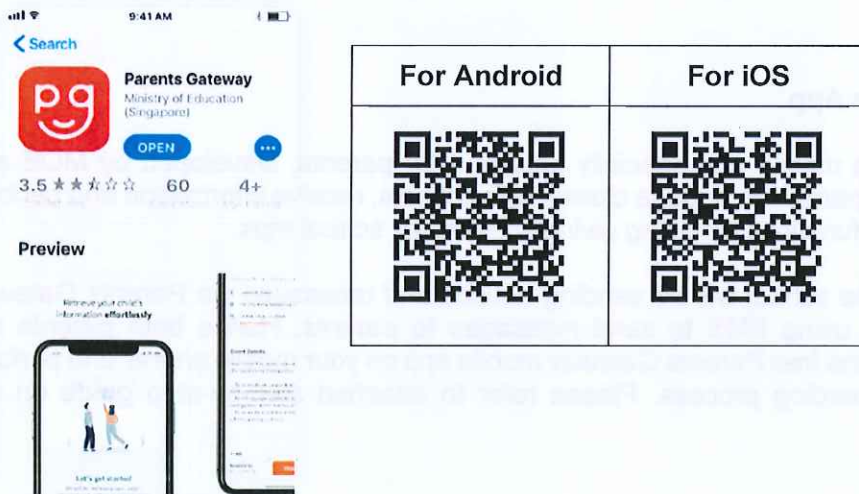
9:41 AM

< Search

pg

Parents Gateway
Ministry of Education (Singapore)

OPEN

3.5 ★★★☆☆ 60 4+

Preview

Retrieve your child's information effortlessly

Let's get started

| For Android | For iOS |
|---|---|
| | |